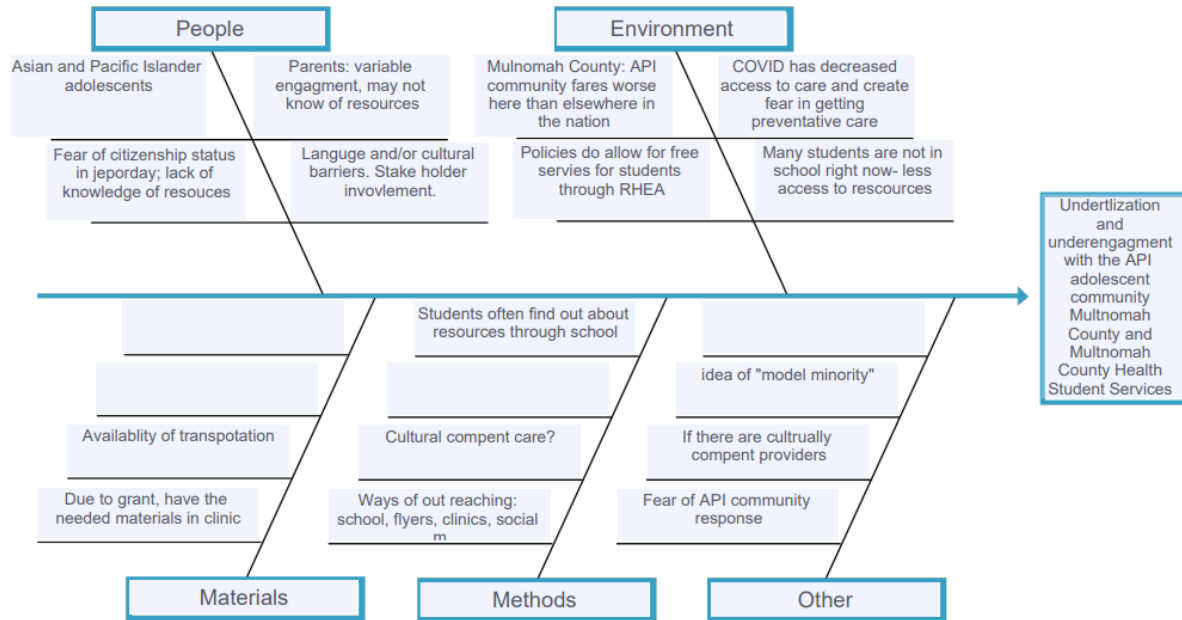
People

Asian and Pacific Islander adolescents

Parents: variable engagment, may not know of resources

Fear of citizenship status in jeporday; lack of knowledge of resouces

Languge and/or cultural barriers. Stake holder invovlement.

Environment

Mulnomah County: API community fares worse here than elsewhere in the nation

COVID has decreased access to care and create fear in getting preventative care

Policies do allow for free servies for students through RHEA

Many students are not in school right now- less access to rescources

Undertlization and underengagment with the API adolescent community Multnomah County and Multnomah County Health Student Services

Availablity of transpotation

Due to grant, have the needed materials in clinic

Students often find out about resources through school

Cultural compent care?

Ways of out reaching: school, flyers, clinics, social m

idea of "model minority"

If there are cultrually compent providers

Fear of API community response

Materials

Methods

Other